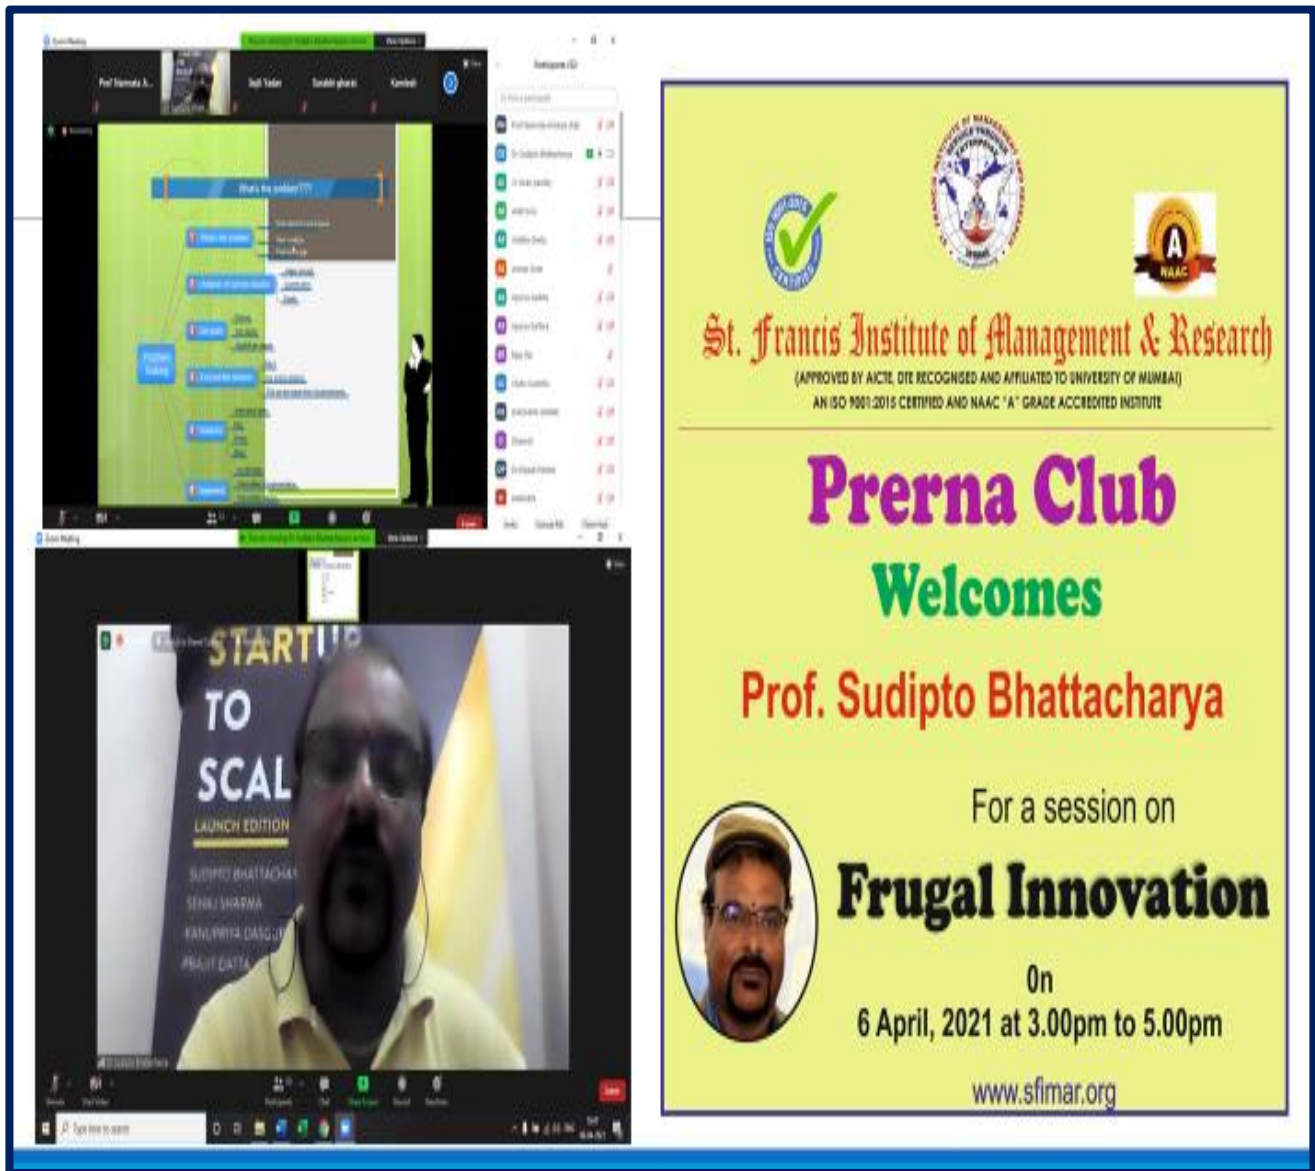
Zoom Meeting

Prof Narendra A...

Sujit Yadav

Surabhi gharat

Kamlesh

Participants (22)

What's the problem???

Problem Solving

Zoom Meeting

START

TO

SCAL

LAUNCH EDITION

SUDIPTO BHATTACHA

SEHAJ SHARMA

KANUPRIYA DASGU

PRAJIT DATTA

Type here to search

St. Francis Institute of Management & Research

(APPROVED BY AICTE, DTE RECOGNISED AND AFFILIATED TO UNIVERSITY OF MUMBAI)

AN ISO 9001:2015 CERTIFIED AND NAAC "A" GRADE ACCREDITED INSTITUTE

A NAAC

Prerna Club

Welcomes

Prof. Sudipto Bhattacharya

For a session on

Frugal Innovation

On

6 April, 2021 at 3.00pm to 5.00pm

www.sfimar.org